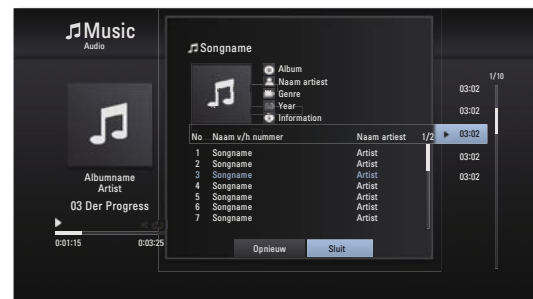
Music
Audio

Albumname
Artist
03 Der Progress
0:01:15
0:03:25

Songname
Album
Naam artiest
Genre
Year
Information

| No | Naam v/h nummer | Naam artiest | 1/2 |
|---|---|---|---|
| 1 | Songname | Artist | |
| 2 | Songname | Artist | |
| 3 | Songname | Artist | |
| 4 | Songname | Artist | |
| 5 | Songname | Artist | |
| 6 | Songname | Artist | |
| 7 | Songname | Artist | |

Opnieuw
Sluit

1/10
03:02
03:02
03:02
03:02
03:02